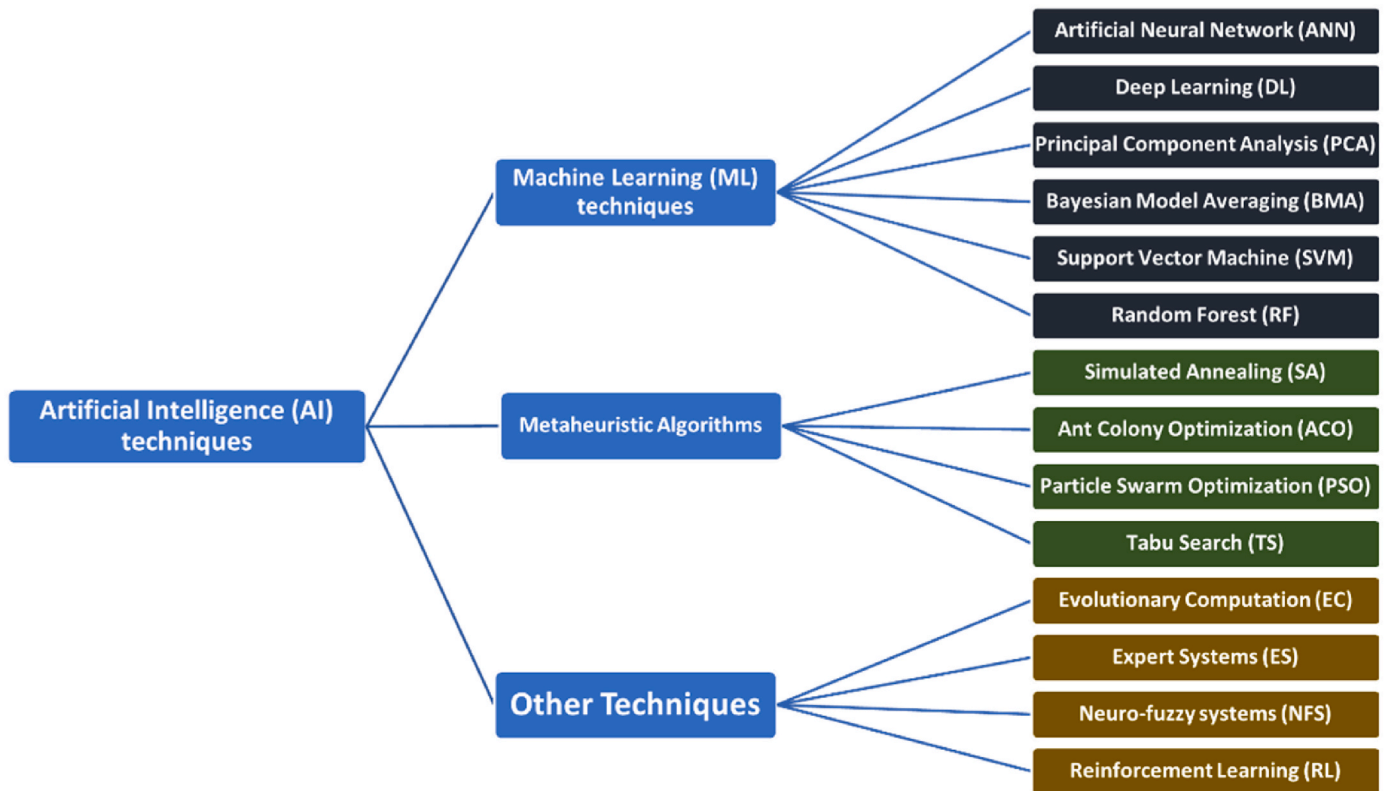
Artificial Intelligence (AI) techniques

Machine Learning (ML) techniques

Artificial Neural Network (ANN)

Deep Learning (DL)

Principal Component Analysis (PCA)

Bayesian Model Averaging (BMA)

Support Vector Machine (SVM)

Random Forest (RF)

Metaheuristic Algorithms

Simulated Annealing (SA)

Ant Colony Optimization (ACO)

Particle Swarm Optimization (PSO)

Tabu Search (TS)

Other Techniques

Evolutionary Computation (EC)

Expert Systems (ES)

Neuro-fuzzy systems (NFS)

Reinforcement Learning (RL)